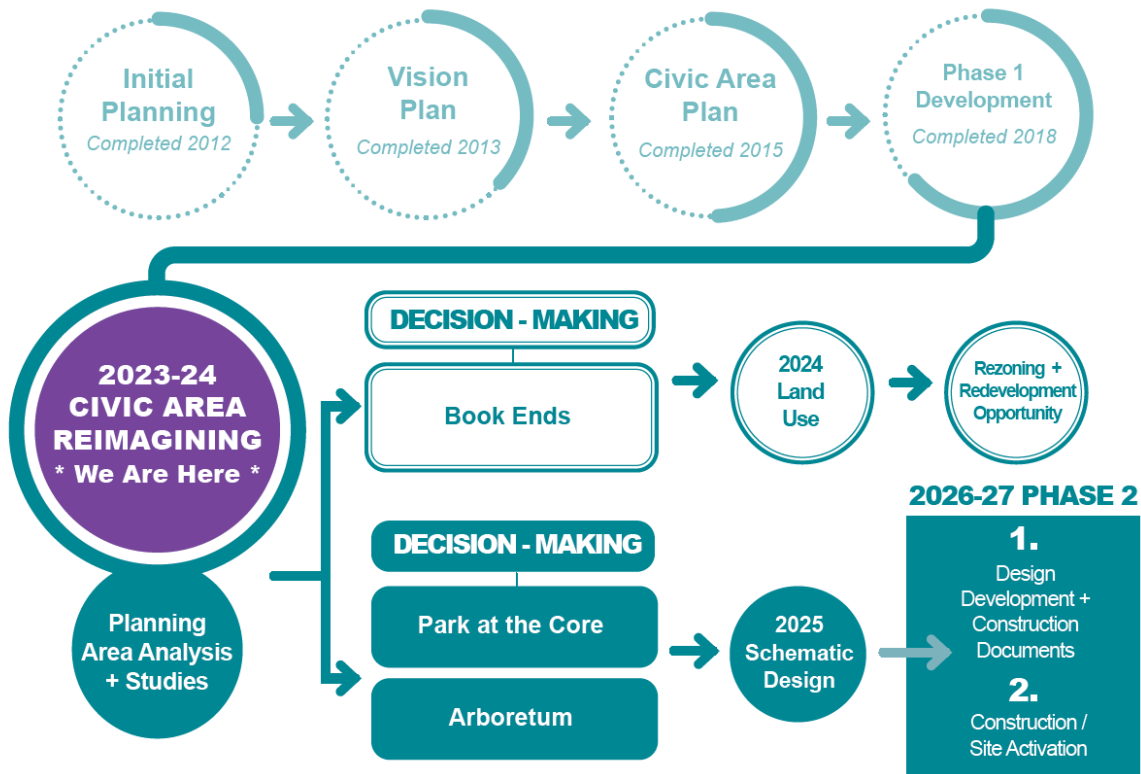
Initial Planning
Completed 2012

Vision Plan
Completed 2013

Civic Area Plan
Completed 2015

Phase 1 Development
Completed 2018

2023-24 CIVIC AREA REIMAGINING
* We Are Here *

Planning Area Analysis + Studies

DECISION - MAKING

Book Ends

2024 Land Use

Rezoning + Redevelopment Opportunity

DECISION - MAKING

Park at the Core

Arboretum

2025 Schematic Design

2026-27 PHASE 2

1.
Design Development + Construction Documents

2.
Construction / Site Activation